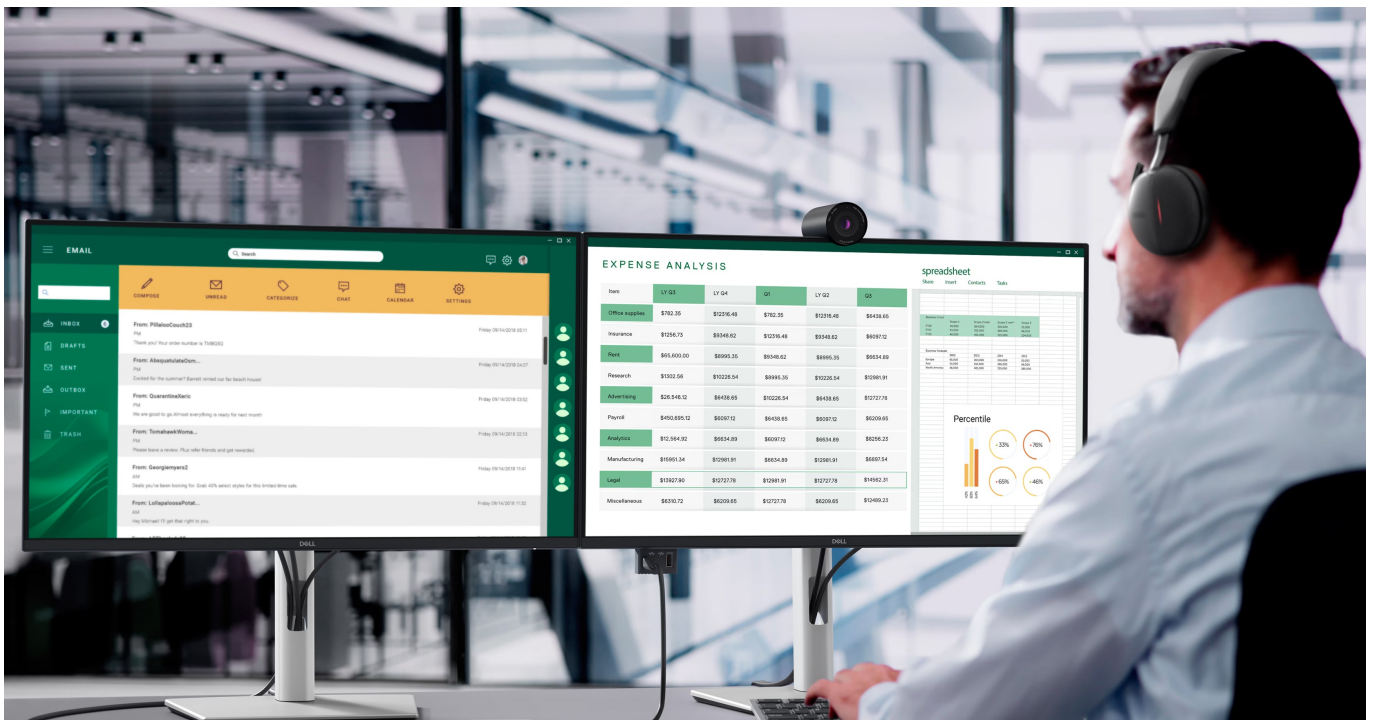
EMAIL

Search

COMPOSE
UNREAD
CATEGORIZE
CHAT
CALENDAR
SETTINGS

INBOX
DRAFTS
SENT
OUTBOX
IMPORTANT
TRASH

From: PillelooCouch23
PM
Thank you! Your order number is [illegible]
Friday 09/14/2018 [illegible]

From: AbsquatulateOom...
PM
Excited for the summer! Barrett rented our fav beach house!
Friday 09/14/2018 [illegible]

From: QuarantineXeric
PM
We are good to go Almost everything is ready for next month
Friday 09/14/2018 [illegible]

From: TomahawkWoma...
PM
Please leave a review. Plus refer friends and get rewarded.
Friday 09/14/2018 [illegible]

From: Georgiemyers2
AM
Deals you've been looking for. Grab 40% select styles for this limited-time sale.
Friday 09/14/2018 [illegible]

From: LollapaloozaPotat...
AM
Hey Michael! I'll get that right to you.
Friday 09/14/2018 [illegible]

DELL

EXPENSE ANALYSIS

| Item | LY Q3 | LY Q4 | Q1 | LY Q2 | Q3 |
|---|---|---|---|---|---|
| Office supplies | $782.35 | $12316.48 | $782.35 | $12316.48 | $6438.65 |
| Insurance | $1256.73 | $9348.62 | $12316.48 | $9348.62 | $6097.12 |
| Rent | $65,600.00 | $8995.35 | $9348.62 | $8995.35 | $6634.89 |
| Research | $1302.56 | $10226.54 | $8995.35 | $10226.54 | $12981.91 |
| Advertising | $26,548.12 | $6438.65 | $10226.54 | $6438.65 | $12727.78 |
| Payroll | $450,895.12 | $6097.12 | $6438.65 | $6097.12 | $6209.65 |
| Analytics | $12,584.92 | $6634.89 | $6097.12 | $6634.89 | $6256.23 |
| Manufacturing | $15951.34 | $12981.91 | $6634.89 | $12981.91 | $6897.54 |
| Legal | $13927.90 | $12727.78 | $12981.91 | $12727.78 | $14562.31 |
| Miscellaneous | $6310.72 | $6209.65 | $12727.78 | $6209.65 | $12489.23 |

spreadsheet
Share Insert Contacts Tasks

Percentile
+33%
+76%
+65%
+48%

DELL